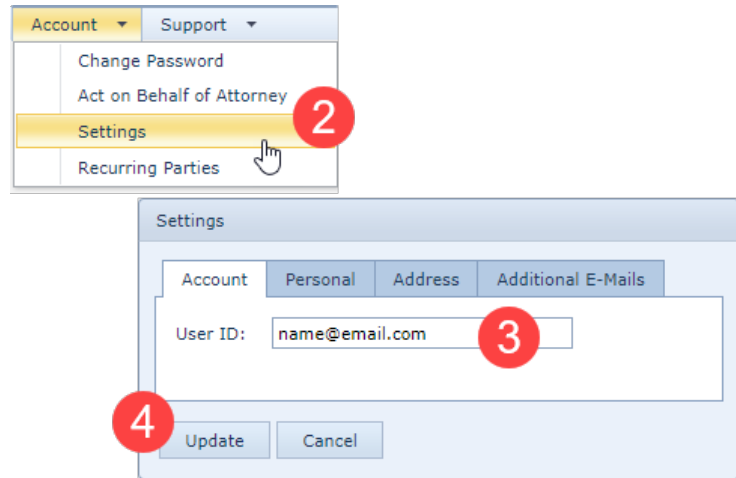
Account ▾ Support ▾

Change Password
Act on Behalf of Attorney
Settings
Recurring Parties

2

Settings

Account | Personal | Address | Additional E-Mails

User ID: name@email.com

3

4

Update | Cancel